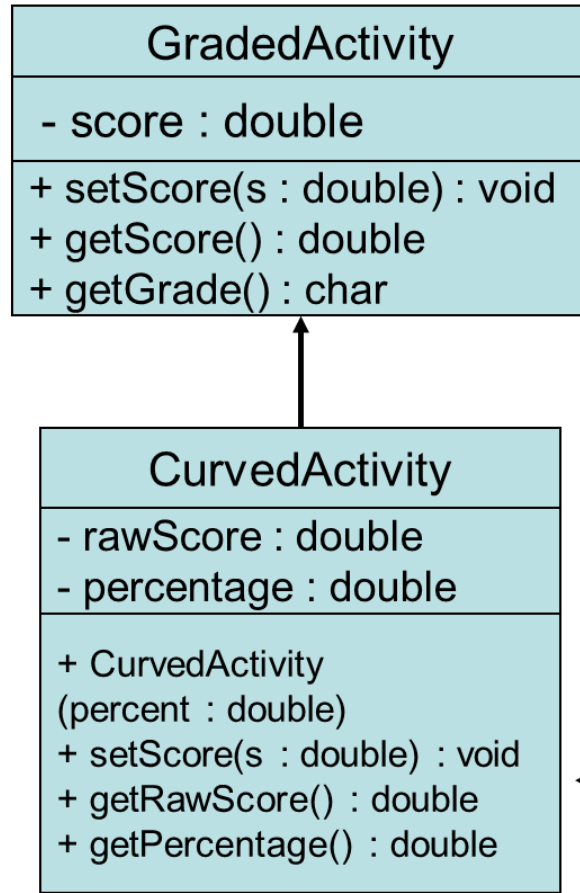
GradedActivity

- score : double

+ setScore(s : double) : void
+ getScore() : double
+ getGrade() : char

CurvedActivity

- rawScore : double
- percentage : double

+ CurvedActivity (percent : double)
+ setScore(s : double) : void
+ getRawScore() : double
+ getPercentage() : double